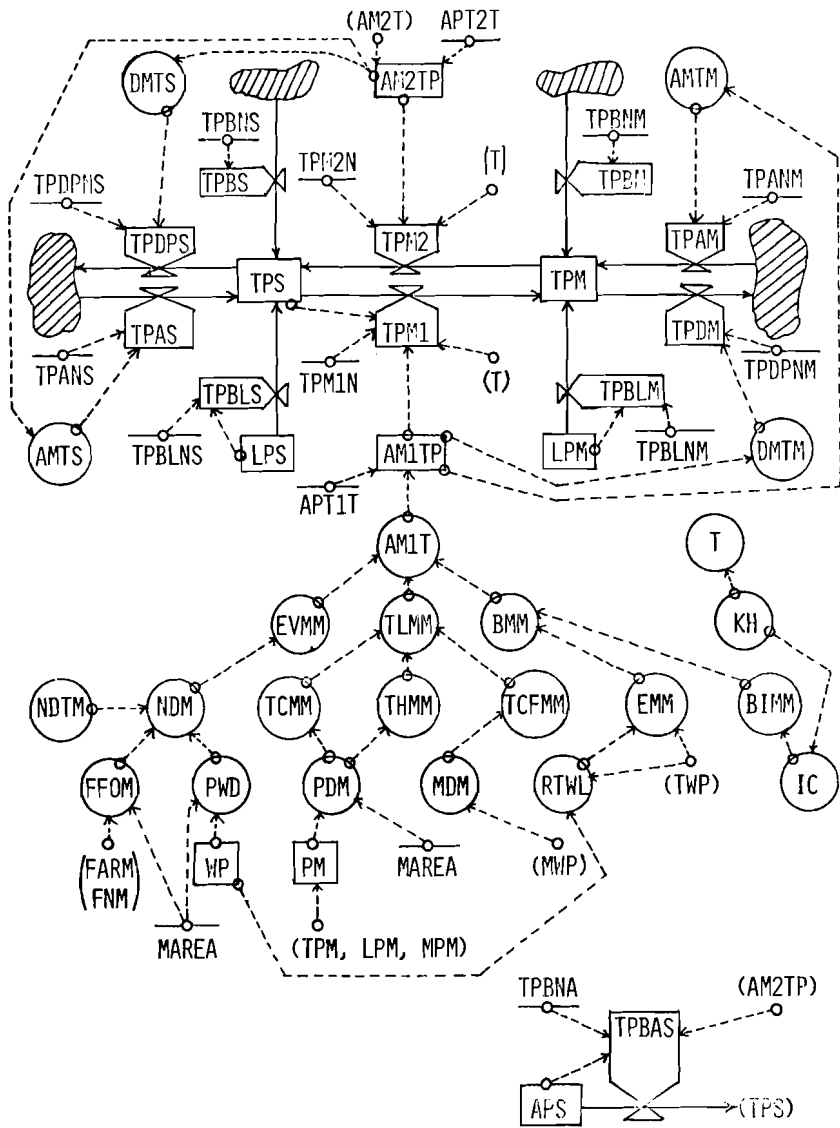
(AM2T)
APT2T
DMTS
AM2TP
AMTM
TPBNS
TPBNM
TPBS
TPM2N
(T)
TPBM
TPDPNS
TPANM
TPDPS
TPM2
TPAM
TPS
TPM
TPAS
TPM1
TPDM
TPANS
TPM1N
(T)
TPDPNM
TPBLS
TPBLM
AMTS
TPBLNS
LPS
AM1TP
LPM
TPBLNM
DMTM
APT1T
AM1T
T
EVMM
TLMM
BMM
KH
NDTM
NDM
TCMM
THMM
TCFMM
EMM
BIMM
FFOM
PWD
PDM
MDM
RTWL
(TWP)
IC
(FARM
FNM)
WP
PM
MAREA
(MWP)
MAREA
(TPM, LPM, MPM)
TPBNA
(AM2TP)
TPBAS
APS
(TPS)